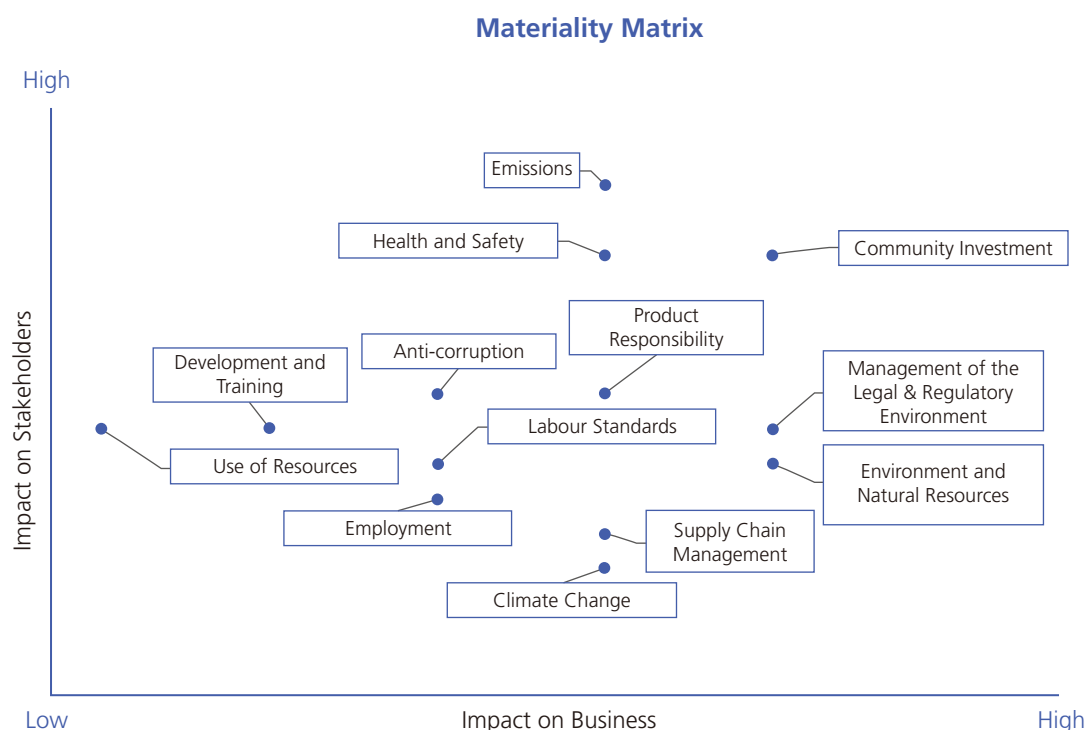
Materiality Matrix

High

Impact on Stakeholders

Emissions

Health and Safety

Community Investment

Product Responsibility

Anti-corruption

Development and Training

Management of the Legal & Regulatory Environment

Labour Standards

Use of Resources

Environment and Natural Resources

Employment

Supply Chain Management

Climate Change

Low

Impact on Business

High